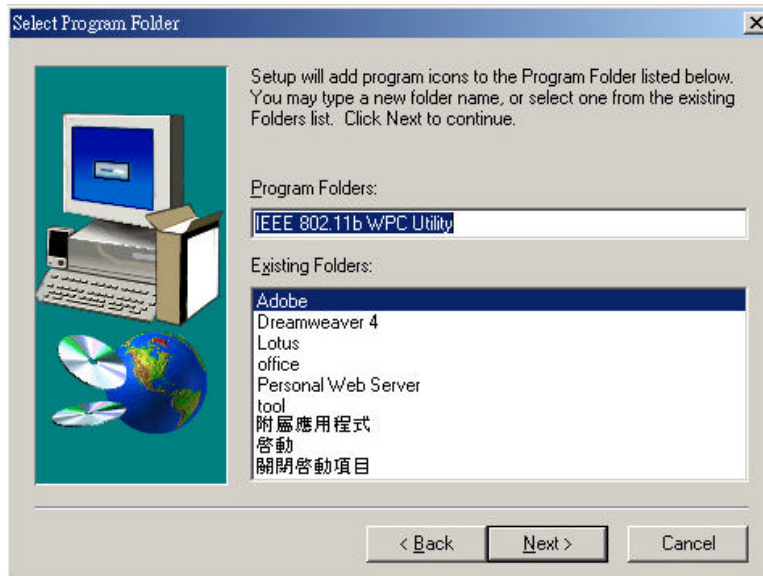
Select Program Folder

×

Setup will add program icons to the Program Folder listed below. You may type a new folder name, or select one from the existing Folders list. Click Next to continue.

Program Folders:

IEEE 802.11b WPC Utility

Existing Folders:

Adobe
Dreamweaver 4
Lotus
office
Personal Web Server
tool
附屬應用程式
啓動
關閉啓動項目

< Back

Next >

Cancel